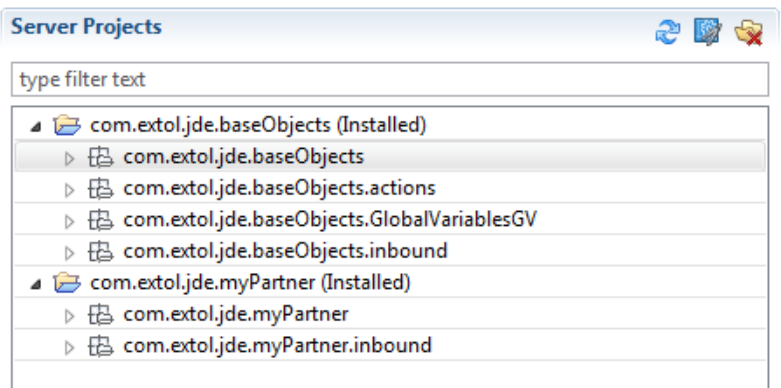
Server Projects

type filter text

com.extol.jde.baseObjects (Installed)
com.extol.jde.baseObjects
com.extol.jde.baseObjects.actions
com.extol.jde.baseObjects.GlobalVariablesGV
com.extol.jde.baseObjects.inbound
com.extol.jde.myPartner (Installed)
com.extol.jde.myPartner
com.extol.jde.myPartner.inbound